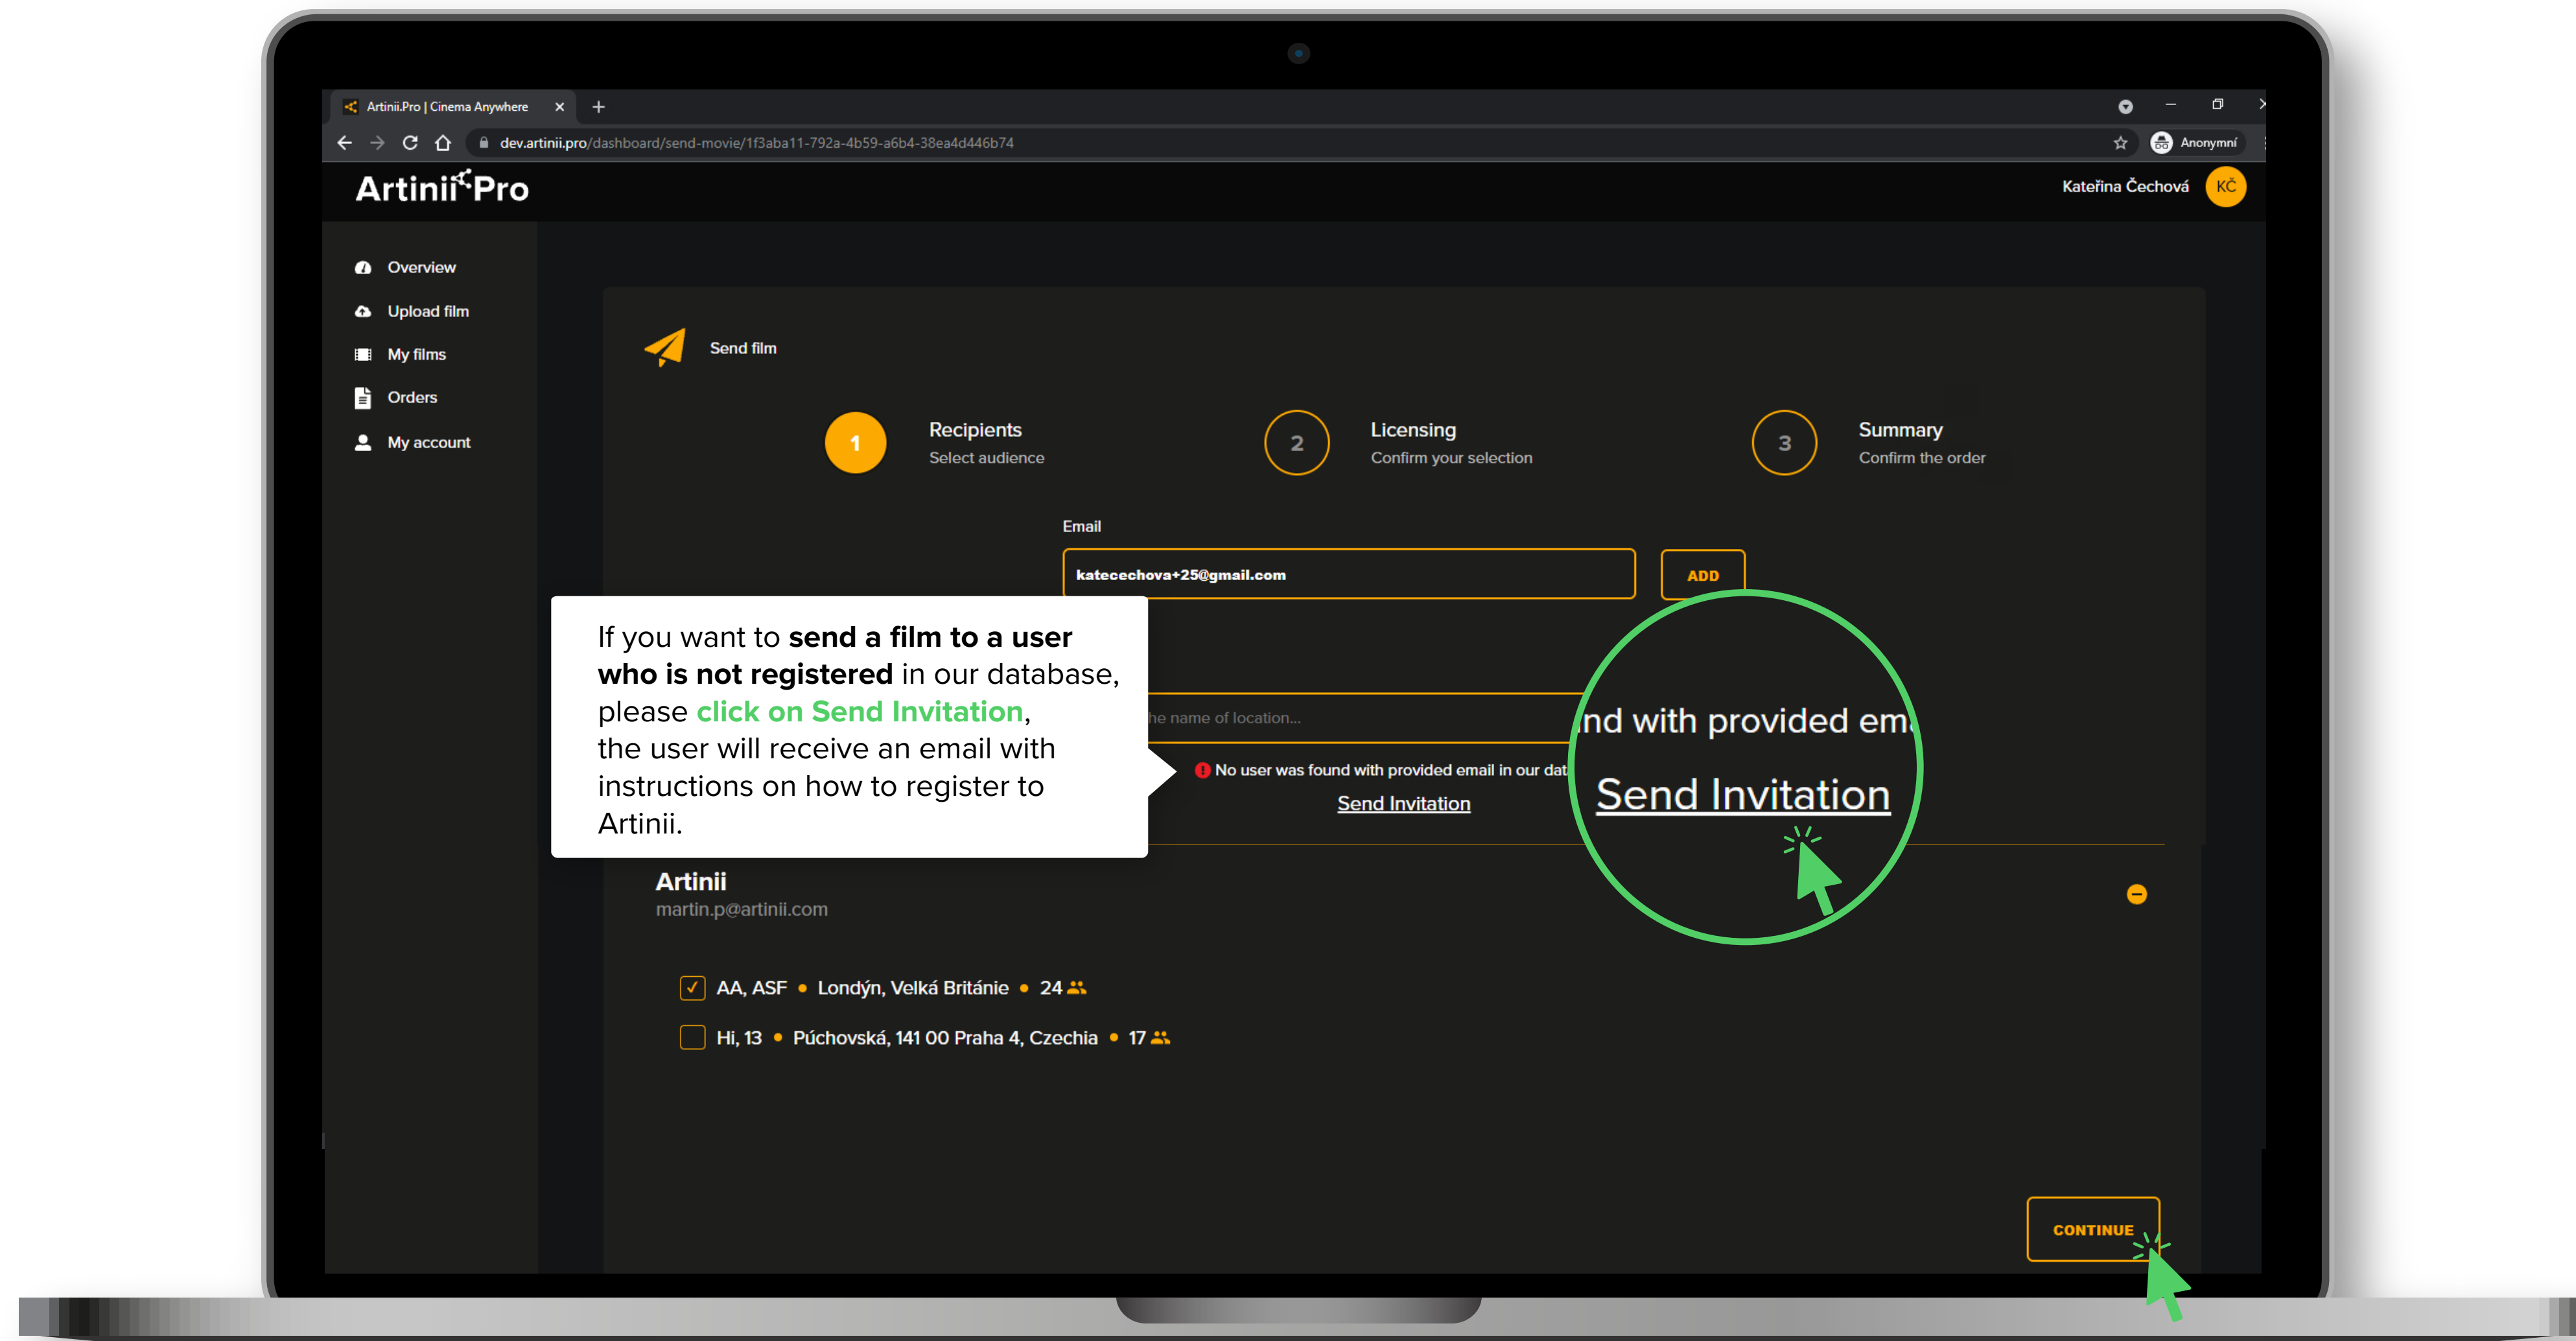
Artinii.Pro | Cinema Anywhere

dev.artinii.pro/dashboard/send-movie/1f3aba11-792a-4b59-a6b4-38ea4d446b74

Anonymní

ArtiniiPro

Kateřina Čechová KČ

Overview

Upload film

My films

Orders

My account

Send film

1 Recipients
Select audience

2 Licensing
Confirm your selection

3 Summary
Confirm the order

Email

katecechova+25@gmail.com

ADD

If you want to **send a film to a user who is not registered** in our database, please click on Send Invitation, the user will receive an email with instructions on how to register to Artinii.

he name of location...

No user was found with provided email in our dat

Send Invitation

nd with provided em

Send Invitation

Artinii
martin.p@artinii.com

AA, ASF • Londýn, Velká Británie • 24

Hi, 13 • Púchovská, 141 00 Praha 4, Czechia • 17

CONTINUE